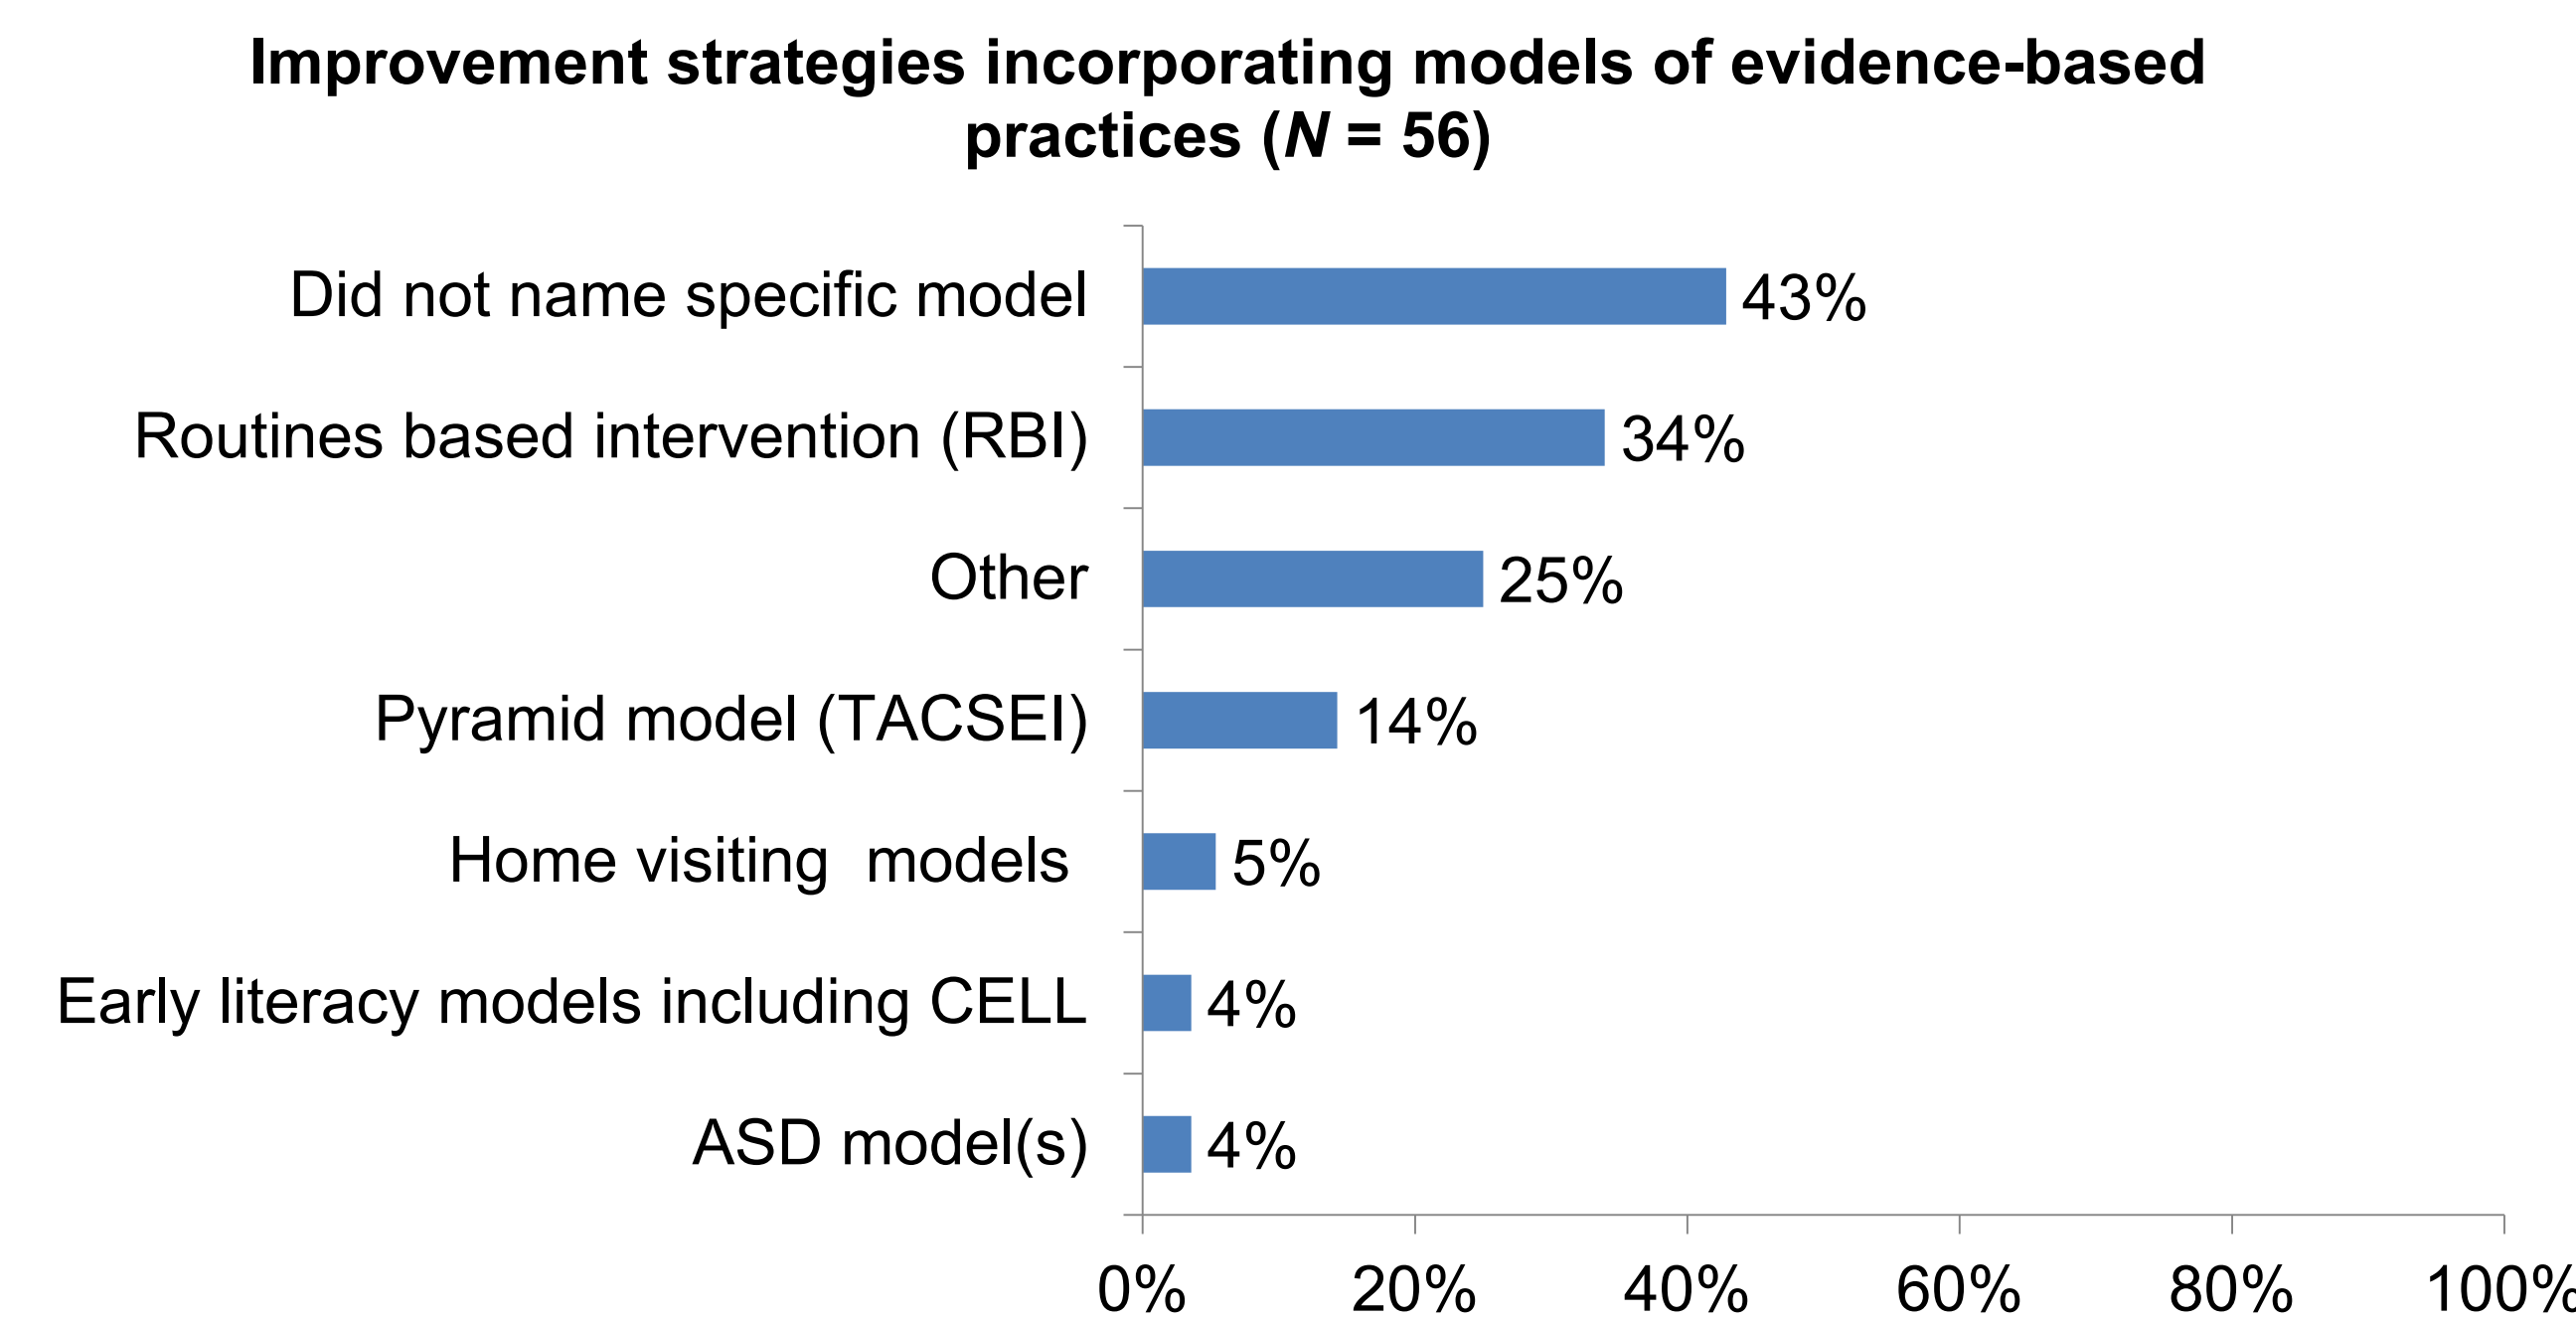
Improvement strategies incorporating models of evidence-based practices ($N$ = 56)

Did not name specific model 43%
Routines based intervention (RBI) 34%
Other 25%
Pyramid model (TACSEI) 14%
Home visiting models 5%
Early literacy models including CELL 4%
ASD model(s) 4%

0% 20% 40% 60% 80% 100%